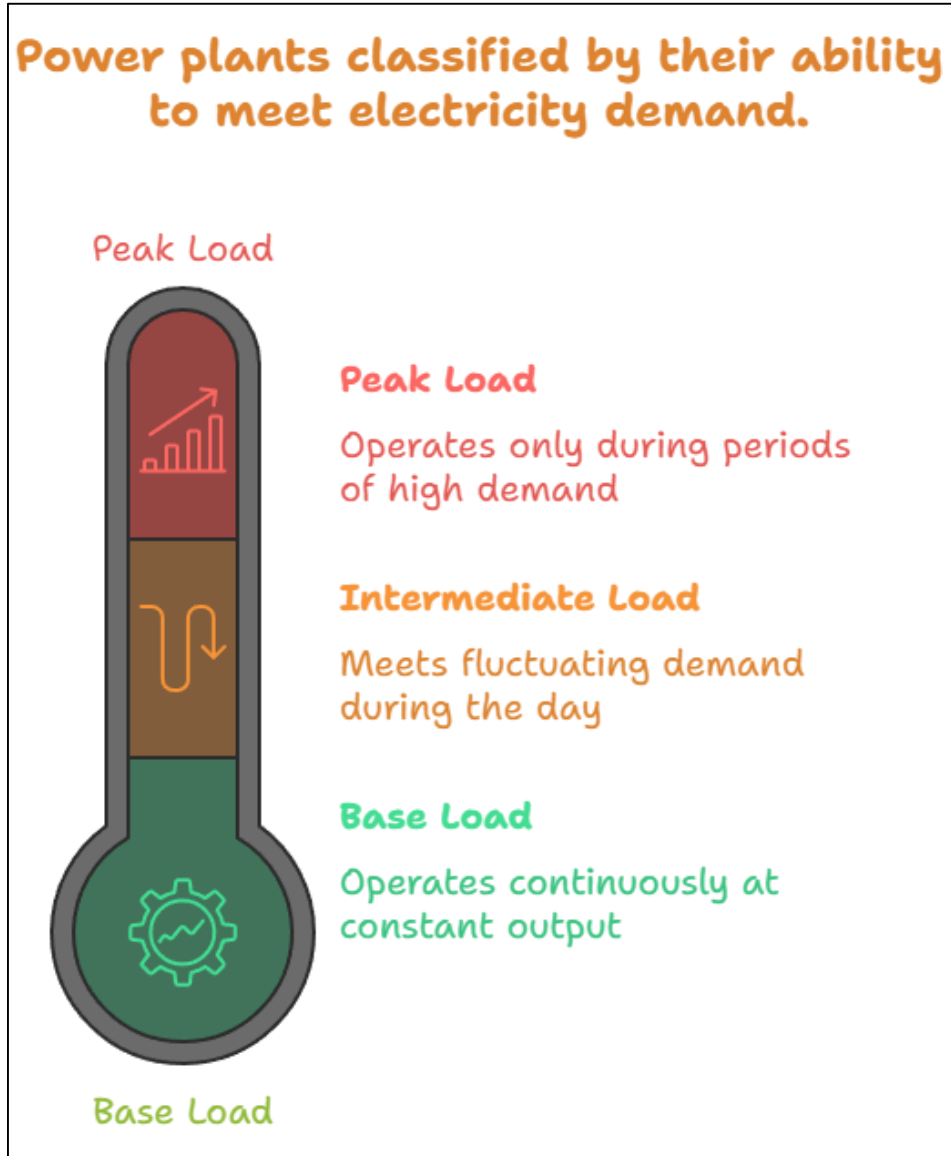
Power plants classified by their ability to meet electricity demand.

Peak Load

Peak Load

Operates only during periods of high demand

Intermediate Load

Meets fluctuating demand during the day

Base Load

Operates continuously at constant output

Base Load